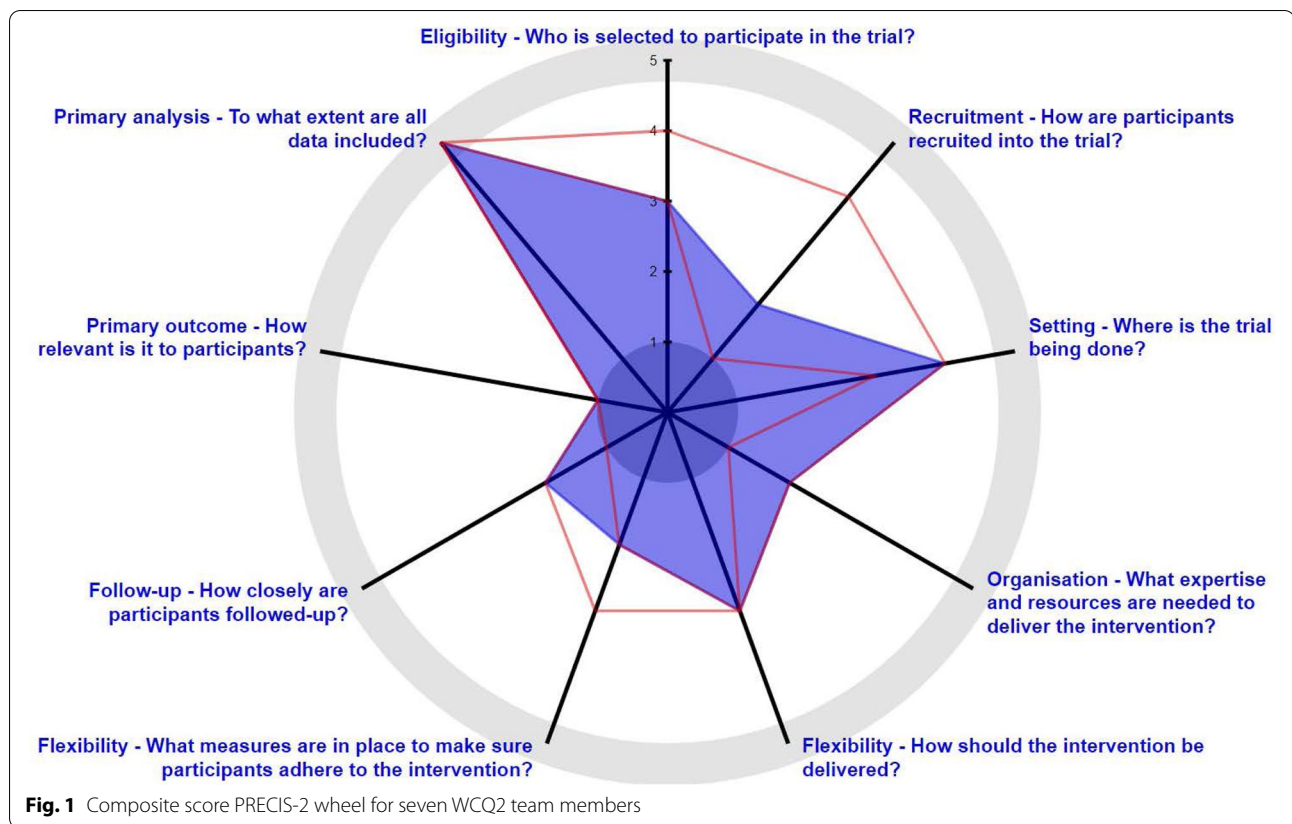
Eligibility - Who is selected to participate in the trial?

5
4
3
2
1

Recruitment - How are participants recruited into the trial?

Primary analysis - To what extent are all data included?

Primary outcome - How relevant is it to participants?

Setting - Where is the trial being done?

Organisation - What expertise and resources are needed to deliver the intervention?

Follow-up - How closely are participants followed-up?

Flexibility - What measures are in place to make sure participants adhere to the intervention?

Flexibility - How should the intervention be delivered?

Fig. 1 Composite score PRECIS-2 wheel for seven WCQ2 team members